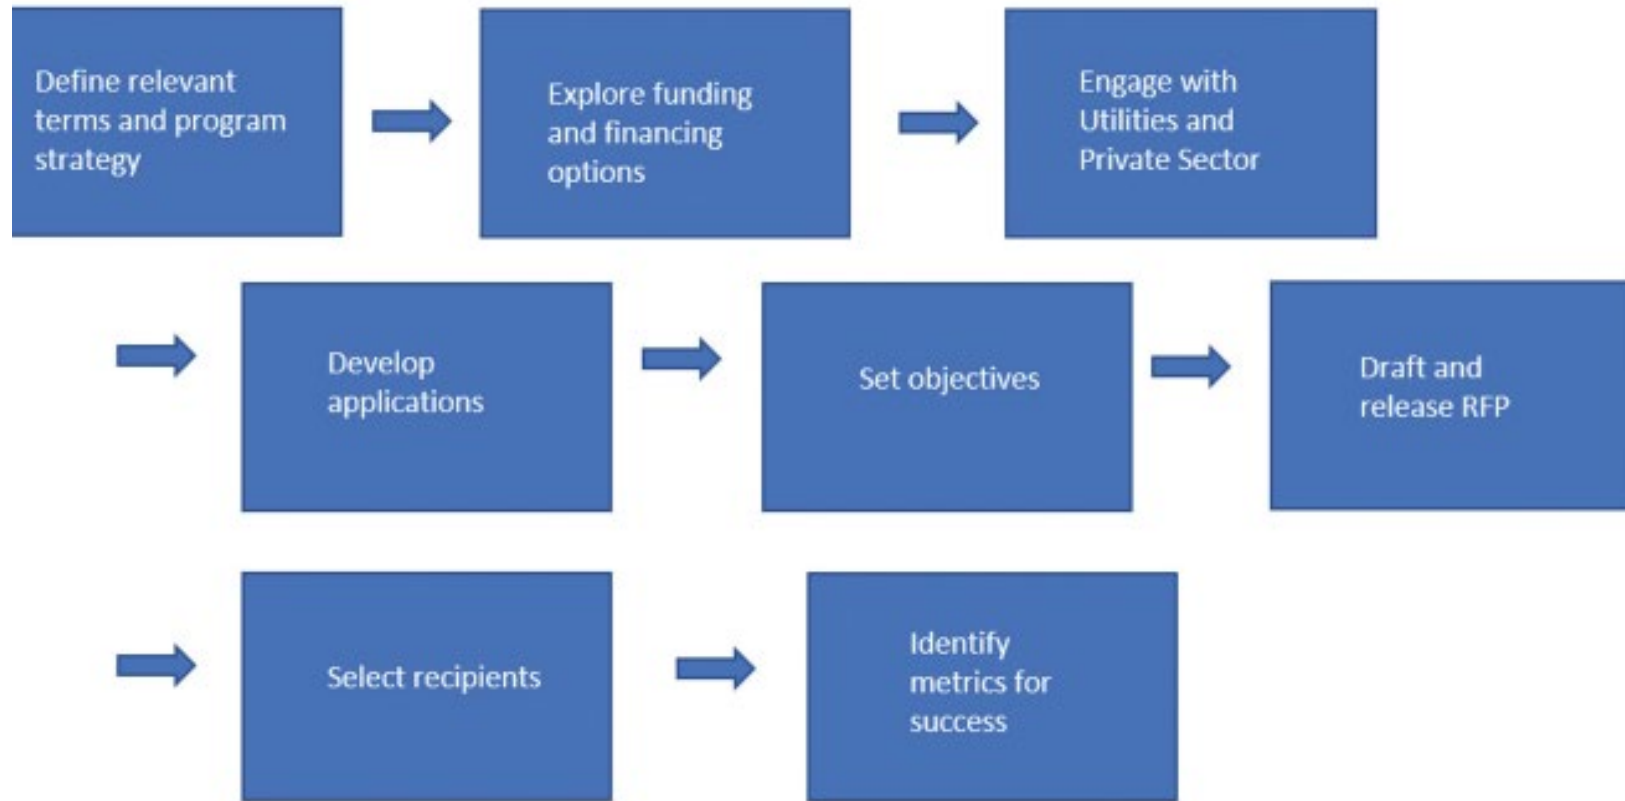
Define relevant terms and program strategy

Explore funding and financing options

Engage with Utilities and Private Sector

Develop applications

Set objectives

Draft and release RFP

Select recipients

Identify metrics for success